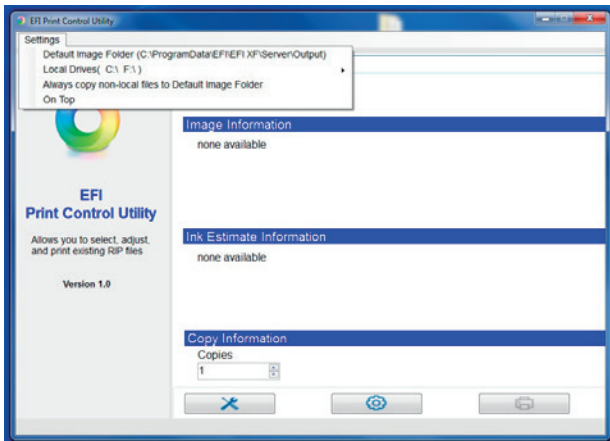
EFI Print Control Utility

Settings
Default Image Folder (C:\ProgramData\EFI\EFI XF\Server\Output)
Local Drives( C:\ F:\ )
Always copy non-local files to Default Image Folder
On Top

EFI
Print Control Utility

Allows you to select, adjust, and print existing RIP files

Version 1.0

Image Information
none available

Ink Estimate Information
none available

Copy Information
Copies
1